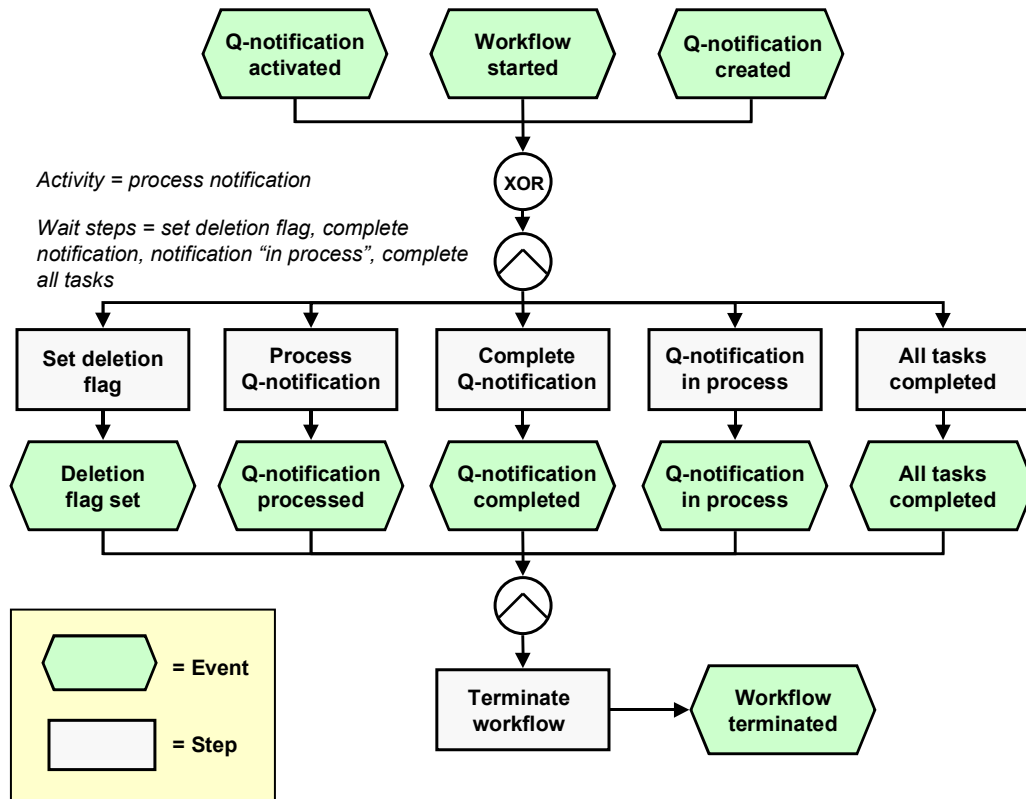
Q-notification activated

Workflow started

Q-notification created

XOR

Activity = process notification

Wait steps = set deletion flag, complete notification, notification “in process”, complete all tasks

Set deletion flag

Process Q-notification

Complete Q-notification

Q-notification in process

All tasks completed

Deletion flag set

Q-notification processed

Q-notification completed

Q-notification in process

All tasks completed

= Event

= Step

Terminate workflow

Workflow terminated